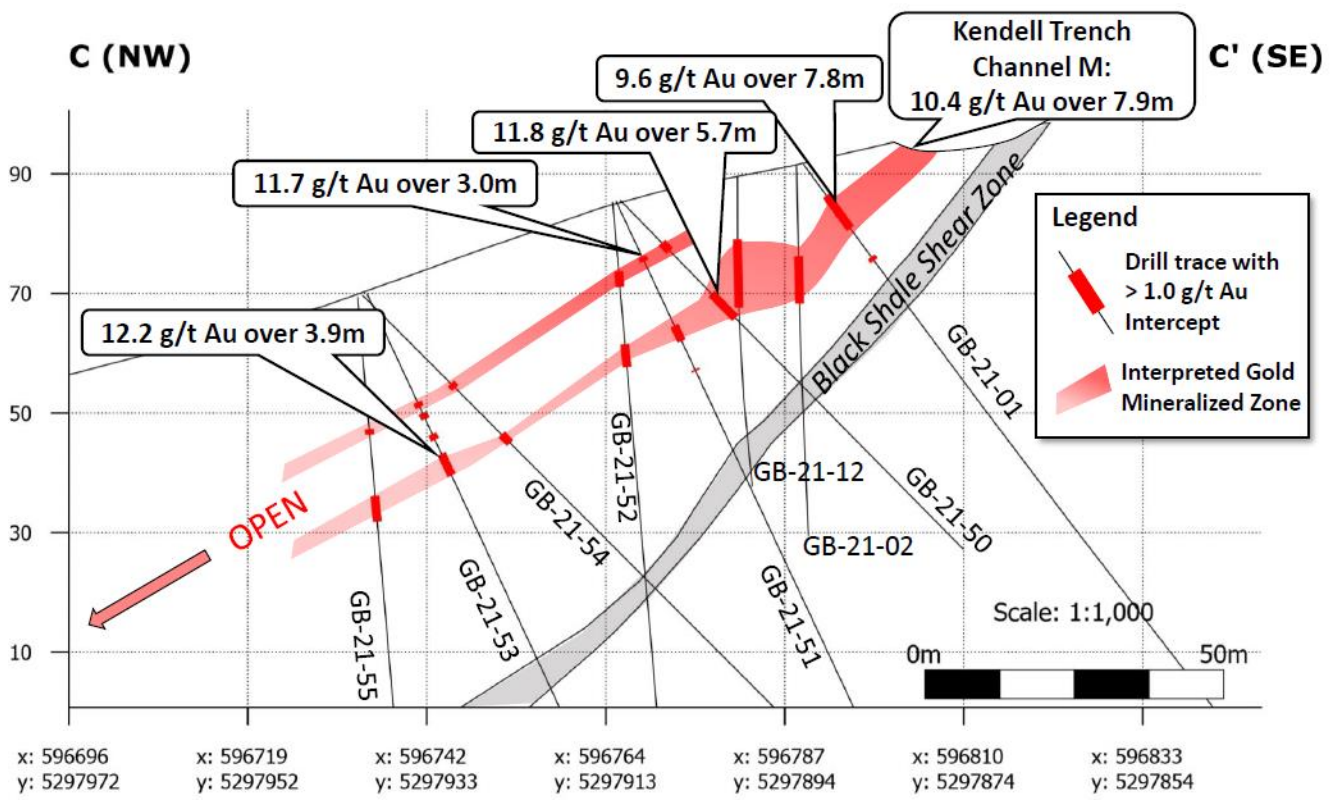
C (NW)

C' (SE)

Kendell Trench Channel M: 10.4 g/t Au over 7.9m

9.6 g/t Au over 7.8m

11.8 g/t Au over 5.7m

11.7 g/t Au over 3.0m

12.2 g/t Au over 3.9m

Legend

Drill trace with > 1.0 g/t Au Intercept

Interpreted Gold Mineralized Zone

Black Shale Shear Zone

OPEN

90
70
50
30
10

GB-21-01
GB-21-12
GB-21-50
GB-21-02
GB-21-52
GB-21-54
GB-21-53
GB-21-55
GB-21-51

Scale: 1:1,000

0m 50m

x: 596696 y: 5297972

x: 596719 y: 5297952

x: 596742 y: 5297933

x: 596764 y: 5297913

x: 596787 y: 5297894

x: 596810 y: 5297874

x: 596833 y: 5297854